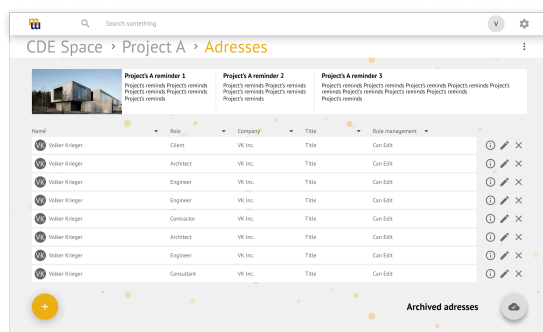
Search something

V

CDE Space › Project A › Adresses

Project's A reminder 1
Project's reminds Project's reminds Project's reminds Project's reminds Project's reminds

Project's A reminder 2
Project's reminds Project's reminds Project's reminds Project's reminds Project's reminds

Project's A reminder 3
Project's reminds Project's reminds Project's reminds Project's reminds Project's reminds Project's reminds Project's reminds Project's reminds Project's reminds

| Name | Role | Company | Title | Rule management |
|---|---|---|---|---|
| VK Volker Krieger | Client | VK Inc. | Title | Can Edit |
| VK Volker Krieger | Architect | VK Inc. | Title | Can Edit |
| VK Volker Krieger | Engineer | VK Inc. | Title | Can Edit |
| VK Volker Krieger | Engineer | VK Inc. | Title | Can Edit |
| VK Volker Krieger | Contractor | VK Inc. | Title | Can Edit |
| VK Volker Krieger | Architect | VK Inc. | Title | Can Edit |
| VK Volker Krieger | Engineer | VK Inc. | Title | Can Edit |
| VK Volker Krieger | Consultant | VK Inc. | Title | Can Edit |

+

Archived adresses